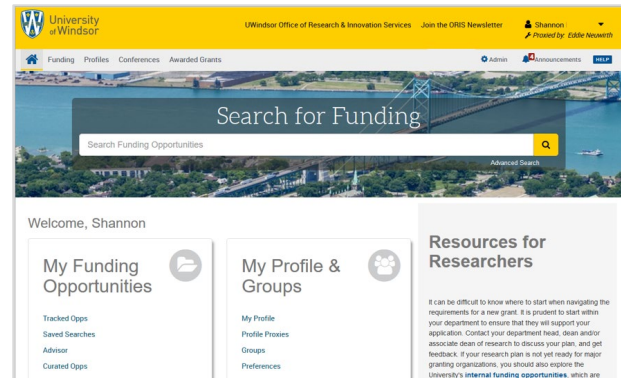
University of Windsor

UWindsor Office of Research & Innovation Services Join the ORIS Newsletter

Shannon
Proxied by: Eddie Neuwirth

Funding Profiles Conferences Awarded Grants

Admin Announcements HELP

Search for Funding

Search Funding Opportunities

Advanced Search

Welcome, Shannon

My Funding Opportunities

Tracked Opps
Saved Searches
Advisor
Curated Opps

My Profile & Groups

My Profile
Profile Proxies
Groups
Preferences

Resources for Researchers

It can be difficult to know where to start when navigating the requirements for a new grant. It is prudent to start within your department to ensure that they will support your application. Contact your department head, dean and/or associate dean of research to discuss your plan, and get feedback. If your research plan is not yet ready for major granting organizations, you should also explore the University's internal funding opportunities, which are